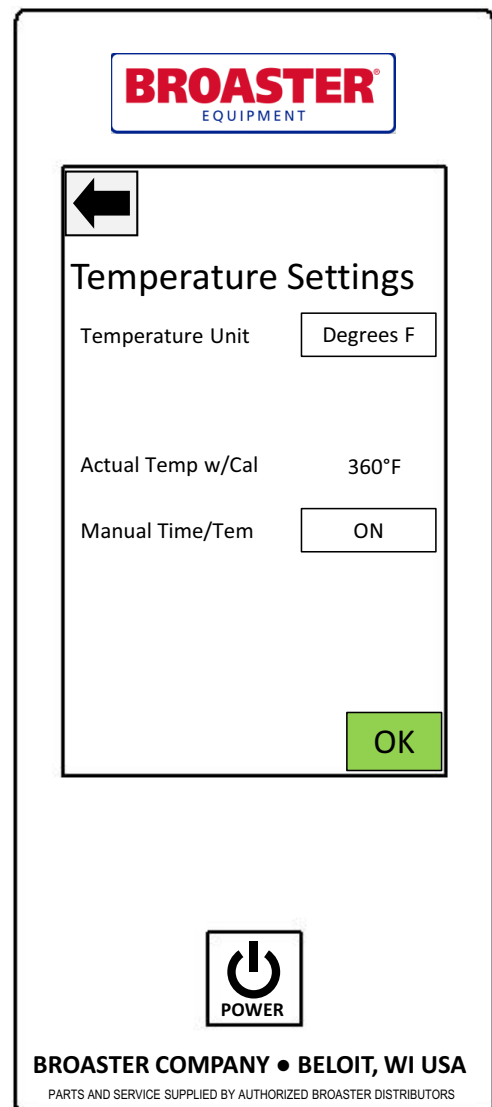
BROASTER®
EQUIPMENT

Temperature Settings

Temperature Unit Degrees F

Actual Temp w/Cal 360°F

Manual Time/Tem ON

OK

POWER

BROASTER COMPANY ● BELOIT, WI USA

PARTS AND SERVICE SUPPLIED BY AUTHORIZED BROASTER DISTRIBUTORS